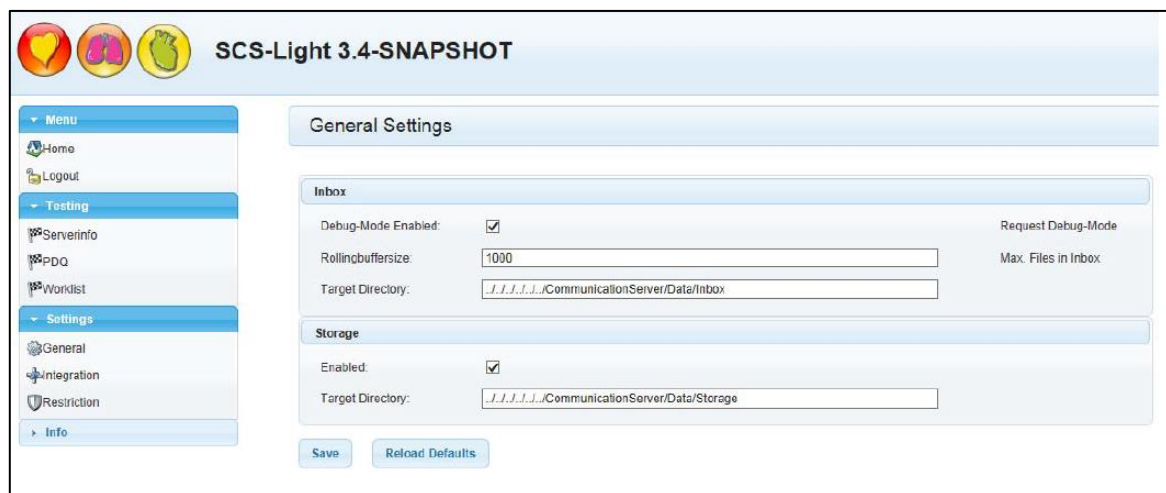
SCS-Light 3.4-SNAPSHOT

Menu
Home
Logout
Testing
Serverinfo
PDQ
Worklist
Settings
General
Integration
Restriction
Info

General Settings

Inbox

Debug-Mode Enabled: ☑ Request Debug-Mode

Rollingbuffersize: 1000 Max. Files in Inbox

Target Directory: ../../../../../CommunicationServer/Data/Inbox

Storage

Enabled: ☑

Target Directory: ../../../../../CommunicationServer/Data/Storage

Save
Reload Defaults